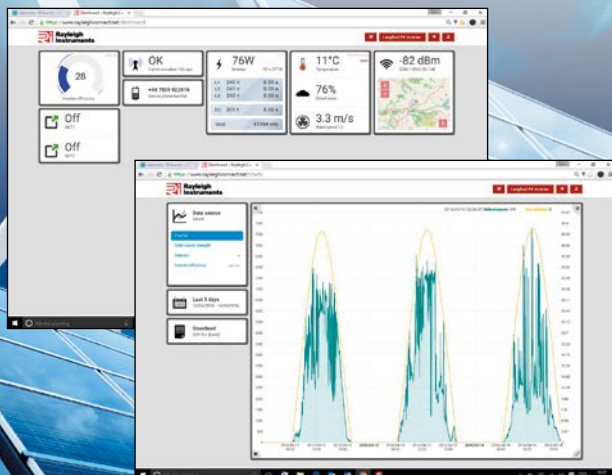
https://www.rayleighconnect.net/dashboard

Rayleigh Instruments

Longford PV Inverter

28

Inverter efficiency

OK

Communication 16s ago

+44 7809 823416

Device phone number

76W

Inverter

L1 240 V 0.33 A
L2 240 V 0.33 A
L3 240 V 0.33 A

DC 201 V 0.33 A

Total 41104 kWh

11°C

Temperature

76%

Cloud cover

3.3 m/s

Wind speed

-82 dBm

Off

Off

https://www.rayleighconnect.net/charts

Rayleigh Instruments

Longford PV Inverter

Data source

Last 3 days

Download

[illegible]